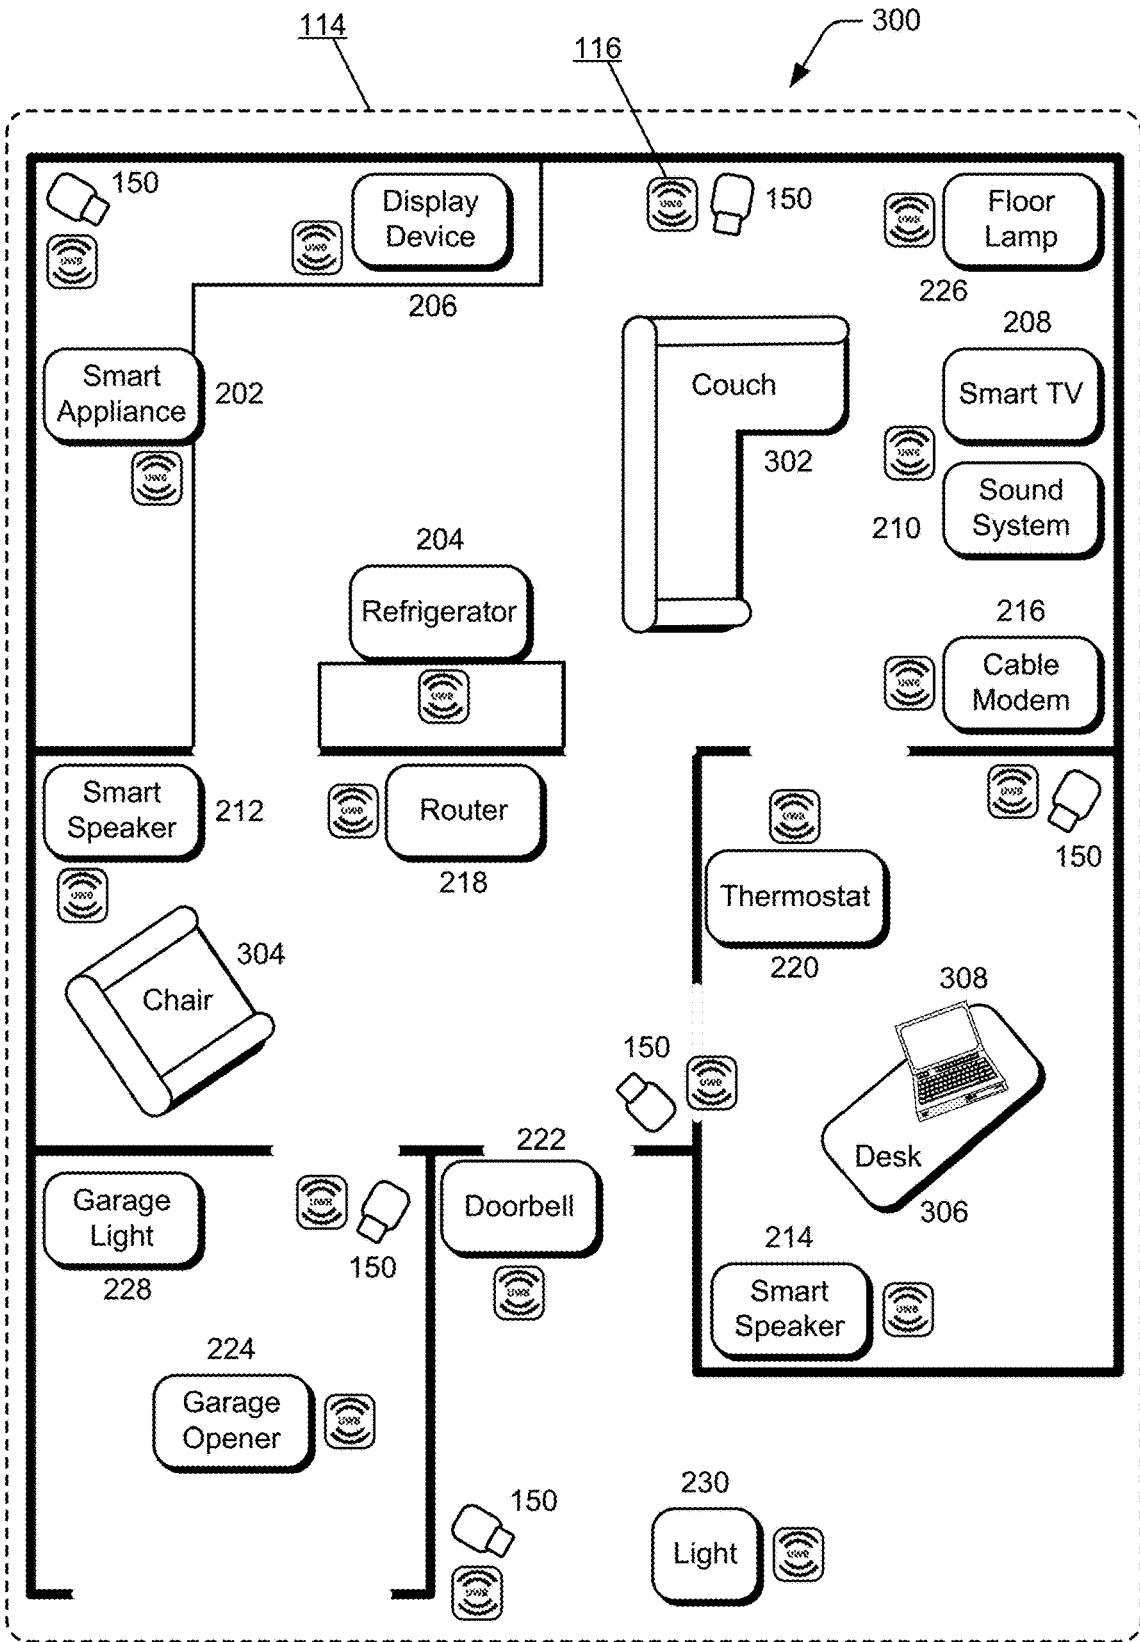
114

116

300

150

Display Device

206

150

Floor Lamp

226

Smart Appliance

202

Couch

302

208

Smart TV

Sound System

210

204

Refrigerator

216

Cable Modem

Smart Speaker

212

Router

218

150

Thermostat

220

Chair

304

308

150

Desk

306

Garage Light

228

150

222

Doorbell

214

Smart Speaker

224

Garage Opener

150

230

Light